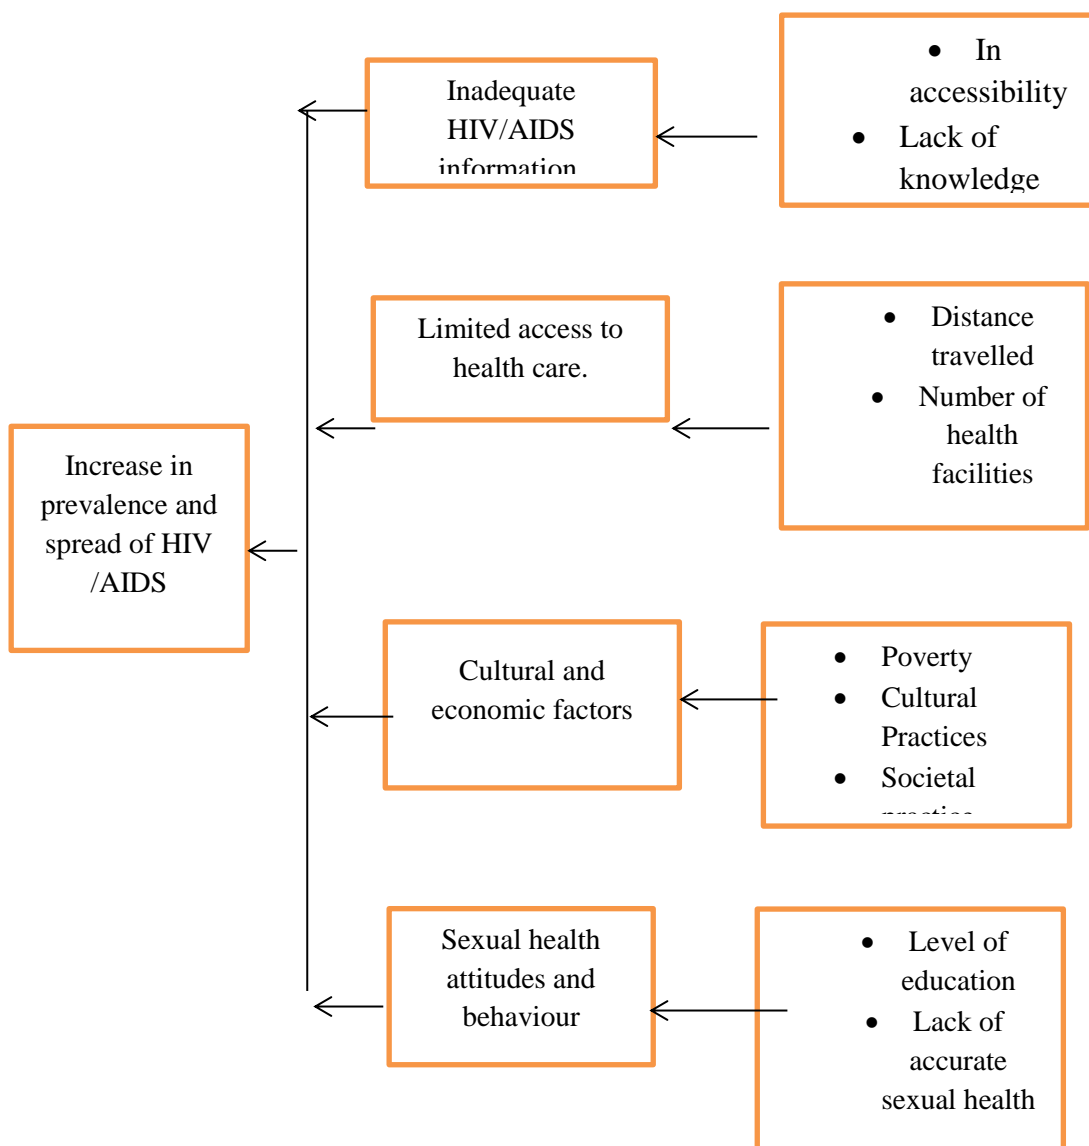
Inadequate HIV/AIDS information

- In accessibility
- Lack of knowledge

Limited access to health care.

- Distance travelled
- Number of health facilities

Increase in prevalence and spread of HIV /AIDS

Cultural and economic factors

- Poverty
- Cultural Practices
- Societal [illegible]

Sexual health attitudes and behaviour

- Level of education
- Lack of accurate sexual health